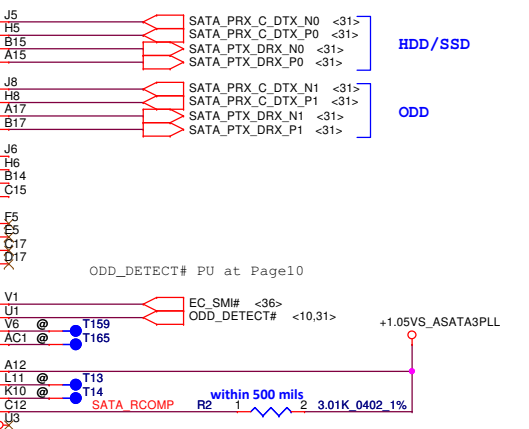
J5
H5
B15
A15

SATA_PRX_C_DTX_N0 <31>
SATA_PRX_C_DTX_P0 <31>
SATA_PTX_DRX_N0 <31>
SATA_PTX_DRX_P0 <31>

HDD/SSD

J8
H8
A17
B17

SATA_PRX_C_DTX_N1 <31>
SATA_PRX_C_DTX_P1 <31>
SATA_PTX_DRX_N1 <31>
SATA_PTX_DRX_P1 <31>

ODD

J6
H6
B14
C15

F5
E5
C17
D17

ODD_DETECT# PU at Page10

V1
U1
V6 @ T159
AC1 @ T165

EC_SMI# <36>
ODD_DETECT# <10,31>

+1.05VS_ASATA3PLL

A12
L11 @ T13
K10 @ T14
C12 SATA_RCOMP

within 500 mils

R2 1 2 3.01K_0402_1%

U3